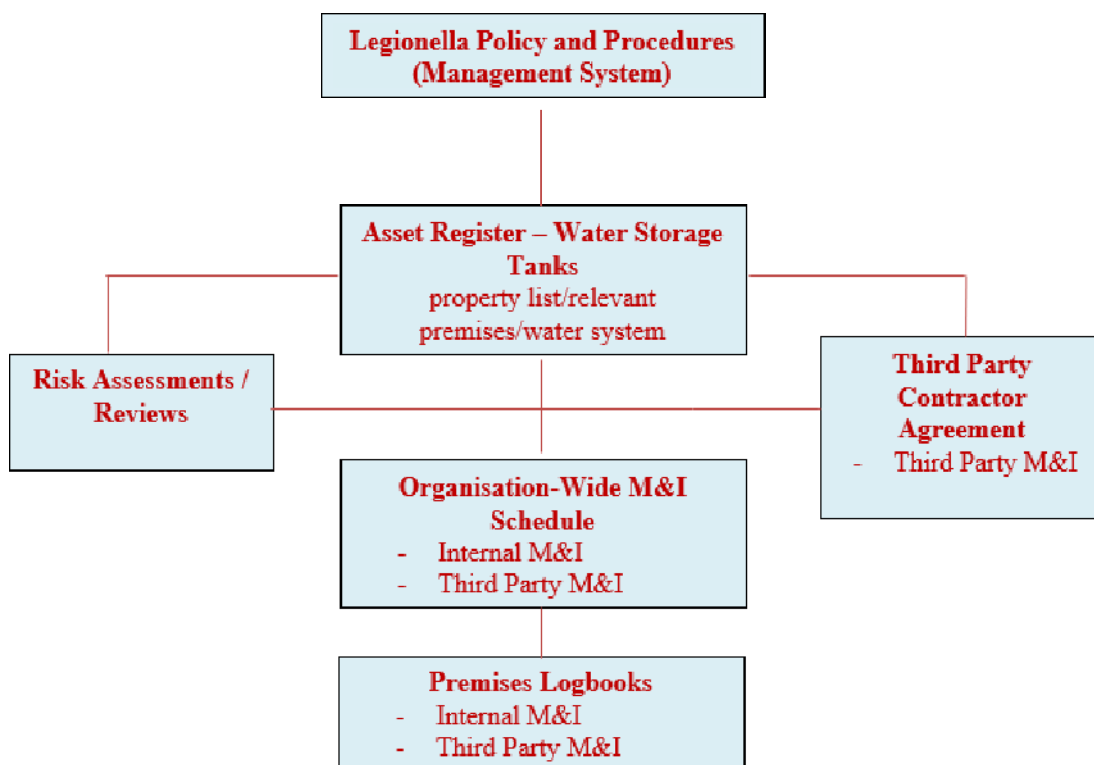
Legionella Policy and Procedures (Management System)

Asset Register – Water Storage Tanks
property list/relevant premises/water system

Risk Assessments / Reviews

Third Party Contractor Agreement
- Third Party M&I

Organisation-Wide M&I Schedule
- Internal M&I
- Third Party M&I

Premises Logbooks
- Internal M&I
- Third Party M&I